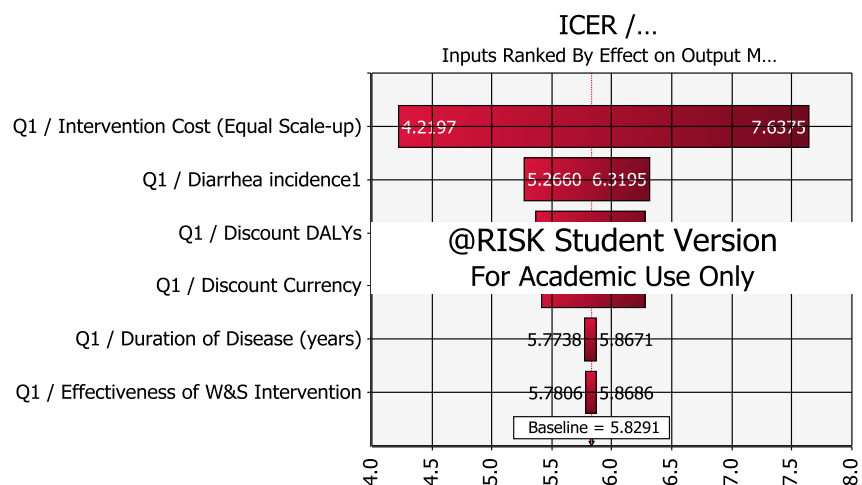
ICER /...
Inputs Ranked By Effect on Output M...

Q1 / Intervention Cost (Equal Scale-up)
4.2197
7.6375

Q1 / Diarrhea incidence1
5.2660
6.3195

Q1 / Discount DALYs

Q1 / Discount Currency

@RISK Student Version
For Academic Use Only

Q1 / Duration of Disease (years)
5.7738
5.8671

Q1 / Effectiveness of W&S Intervention
5.7806
5.8686

Baseline = 5.8291

4.0
4.5
5.0
5.5
6.0
6.5
7.0
7.5
8.0